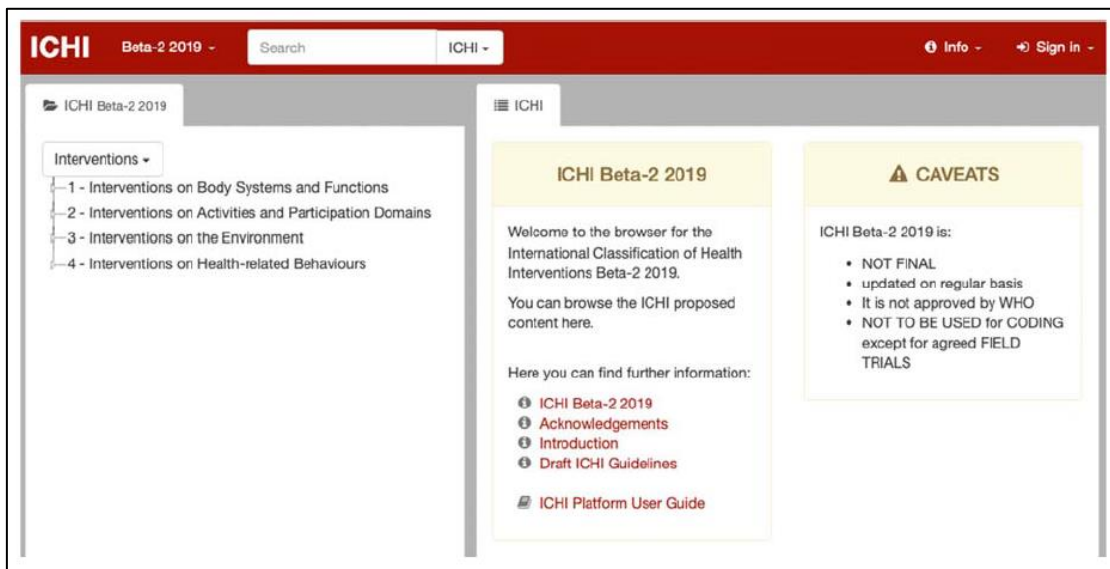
ICHI Beta-2 2019 ▾ Search ICHI ▾ Info ▾ Sign in ▾

ICHI Beta-2 2019

Interventions ▾

1 - Interventions on Body Systems and Functions
2 - Interventions on Activities and Participation Domains
3 - Interventions on the Environment
4 - Interventions on Health-related Behaviours

ICHI

ICHI Beta-2 2019

Welcome to the browser for the International Classification of Health Interventions Beta-2 2019.

You can browse the ICHI proposed content here.

Here you can find further information:

ICHI Beta-2 2019
Acknowledgements
Introduction
Draft ICHI Guidelines

ICHI Platform User Guide

CAVEATS

ICHI Beta-2 2019 is:

- NOT FINAL
- updated on regular basis
- It is not approved by WHO
- NOT TO BE USED for CODING except for agreed FIELD TRIALS